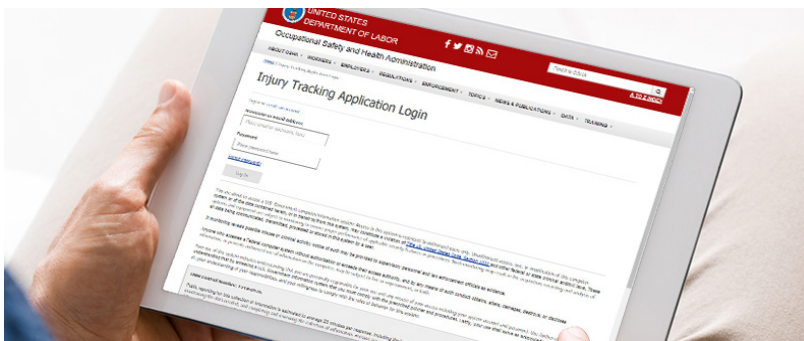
UNITED STATES
DEPARTMENT OF LABOR

Occupational Safety and Health Administration

Search OSHA

A TO Z INDEX

ABOUT OSHA · WORKERS · EMPLOYERS · REGULATIONS · ENFORCEMENT · TOPICS · NEWS & PUBLICATIONS · DATA · TRAINING

Home / Injury Tracking Application Login

Injury Tracking Application Login

Username or email address

Password

Log in

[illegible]